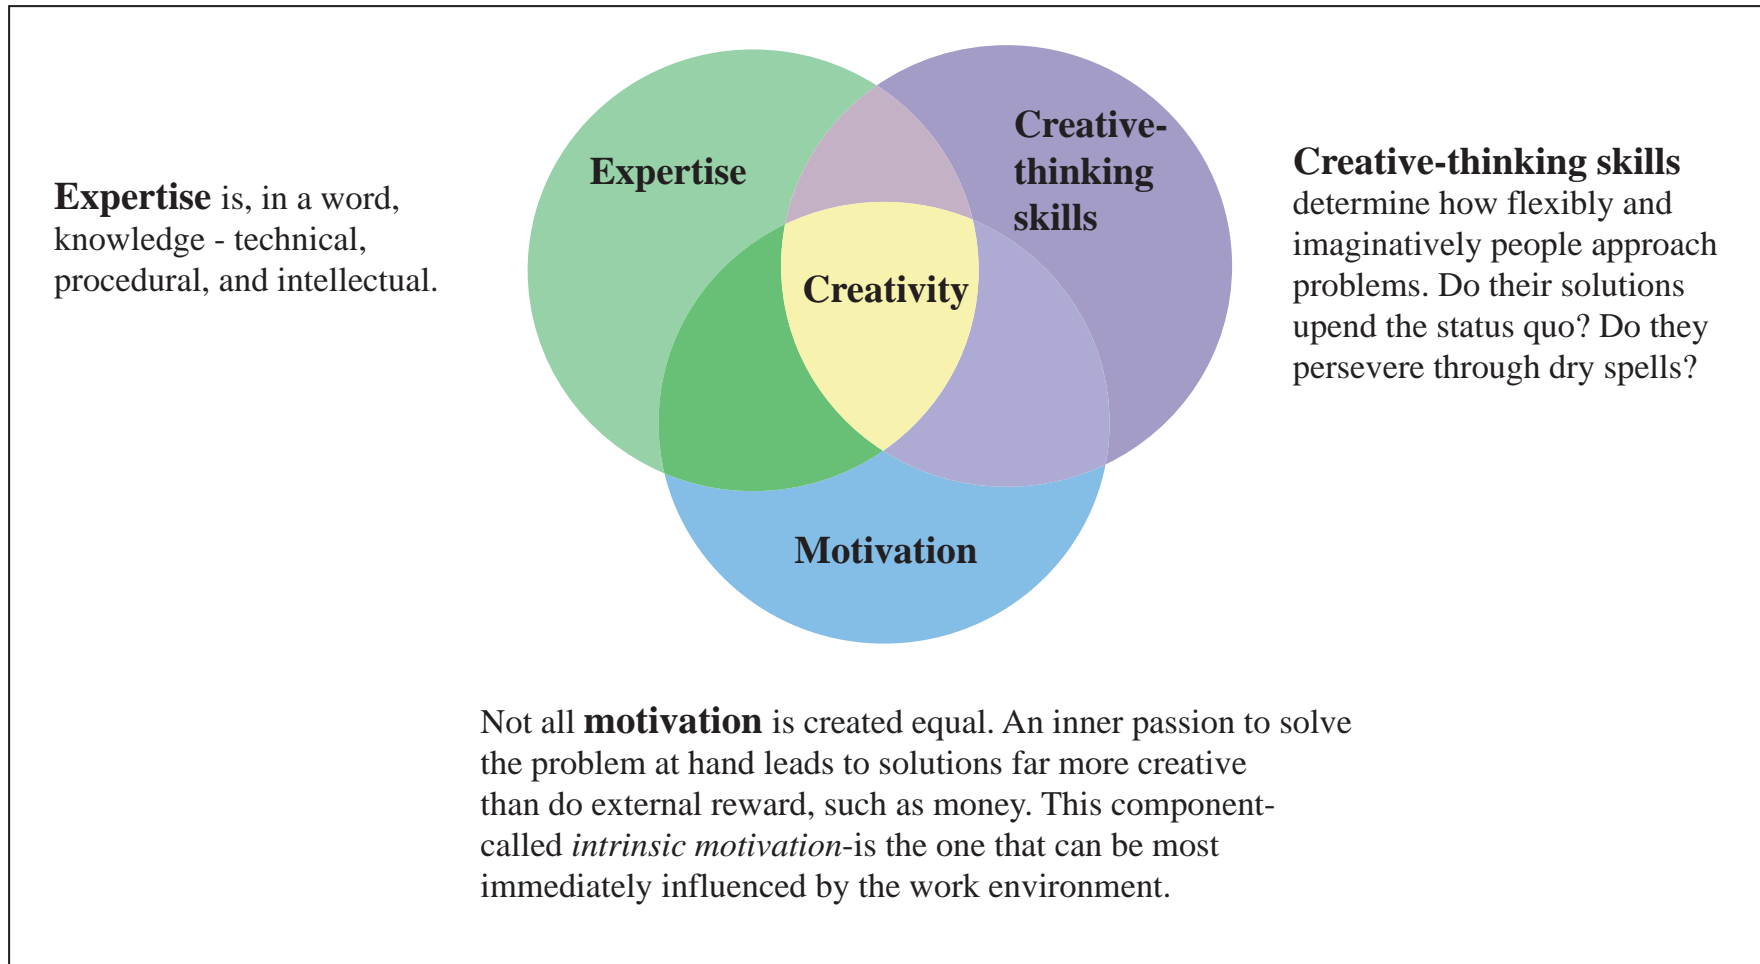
Expertise is, in a word, knowledge - technical, procedural, and intellectual.

Expertise

Creative-thinking skills

Creativity

Motivation

Creative-thinking skills determine how flexibly and imaginatively people approach problems. Do their solutions upend the status quo? Do they persevere through dry spells?

Not all motivation is created equal. An inner passion to solve the problem at hand leads to solutions far more creative than do external reward, such as money. This component-called intrinsic motivation-is the one that can be most immediately influenced by the work environment.